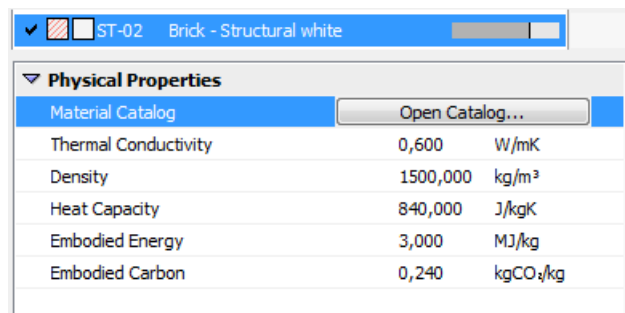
✔ ST-02 Brick - Structural white

Physical Properties

| Material Catalog | Open Catalog... | |
|---|---|---|
| Thermal Conductivity | 0,600 | W/mK |
| Density | 1500,000 | kg/m³ |
| Heat Capacity | 840,000 | J/kgK |
| Embodied Energy | 3,000 | MJ/kg |
| Embodied Carbon | 0,240 | kg$CO_2$/kg |